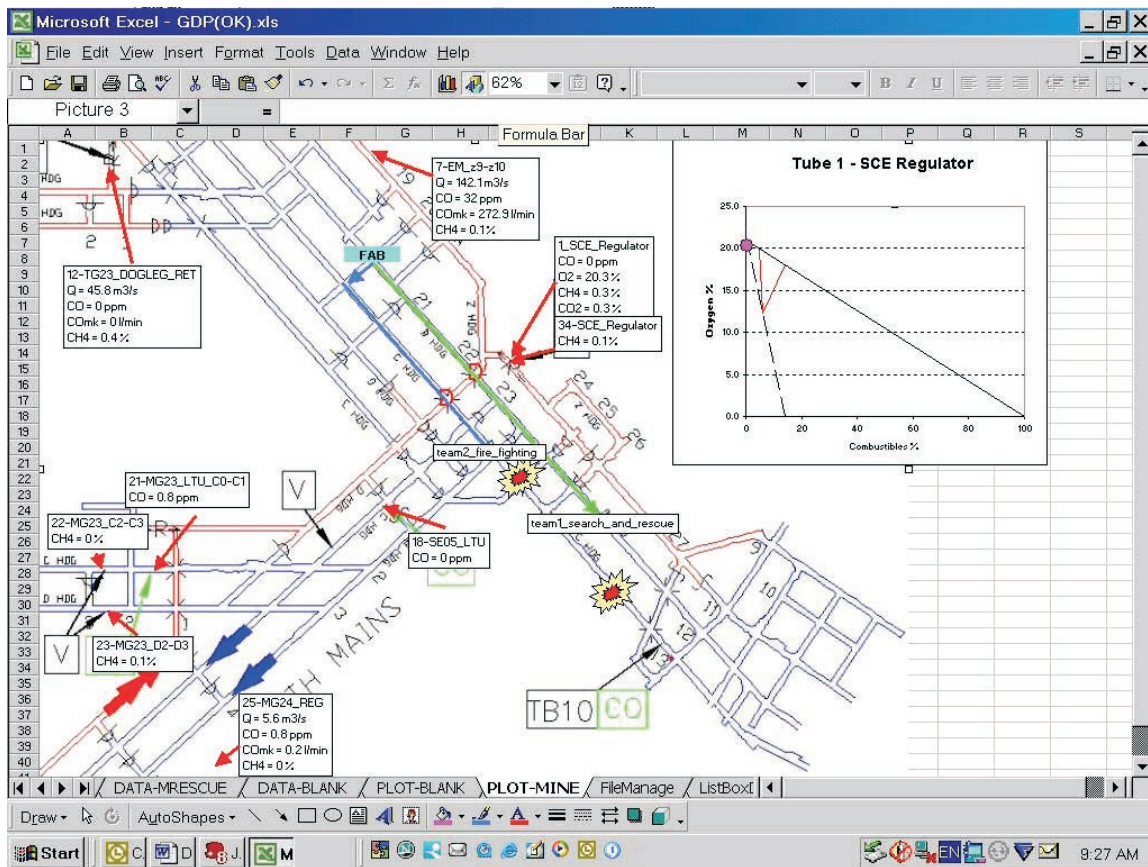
Microsoft Excel - GDP(OK).xls

File Edit View Insert Format Tools Data Window Help

62%

Picture 3 =

Formula Bar

A B C D E F G H I J K L M N O P Q R S

7-EM_z9-z10
Q = 142.1m3/s
CO = 32 ppm
COmk = 272.9 l/min
CH4 = 0.1%

12-TG23_DOGLEG_RET
Q = 45.8m3/s
CO = 0 ppm
COmk = 0 l/min
CH4 = 0.4%

FAB

1_SCE_Regulator
CO = 0 ppm
O2 = 20.3%
CH4 = 0.3%
CO2 = 0.3%

34-SCE_Regulator
CH4 = 0.1%

Tube 1 - SCE Regulator

Oxygen %

Combustibles %

25.0
20.0
15.0
10.0
5.0
0.0
0 20 40 60 80 100

team2_fire_fighting

team1_search_and_rescue

21-MG23_LTU_C0-C1
CO = 0.8 ppm

22-MG23_C2-C3
CH4 = 0%

18-SE05_LTU
CO = 0 ppm

23-MG23_D2-D3
CH4 = 0.1%

V

V

MAINS

TB10 CO

25-MG24_REG
Q = 5.6 m3/s
CO = 0.8 ppm
COmk = 0.2 l/min
CH4 = 0%

DATA-MRESCUE DATA-BLANK PLOT-BLANK PLOT-MINE FileManage ListBoxI

Draw AutoShapes

Start

9:27 AM